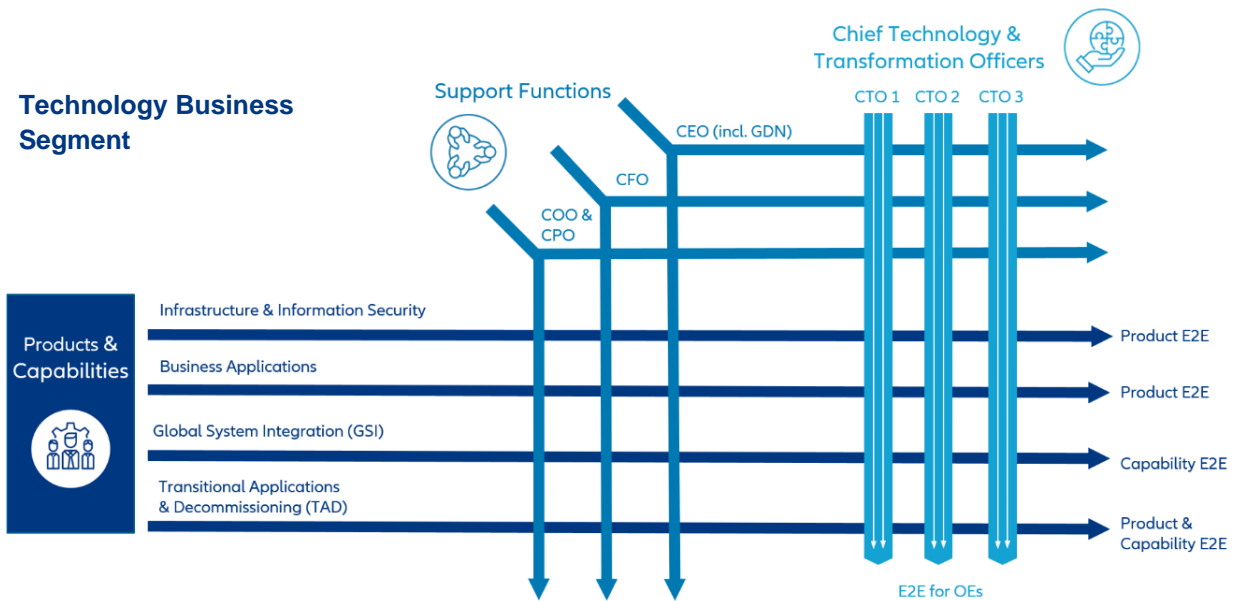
Technology Business Segment

Support Functions

Chief Technology & Transformation Officers

CTO 1 CTO 2 CTO 3

CEO (incl. GDN)

CFO

COO & CPO

Products & Capabilities

Infrastructure & Information Security

Product E2E

Business Applications

Product E2E

Global System Integration (GSI)

Capability E2E

Transitional Applications & Decommissioning (TAD)

Product & Capability E2E

E2E for OEs